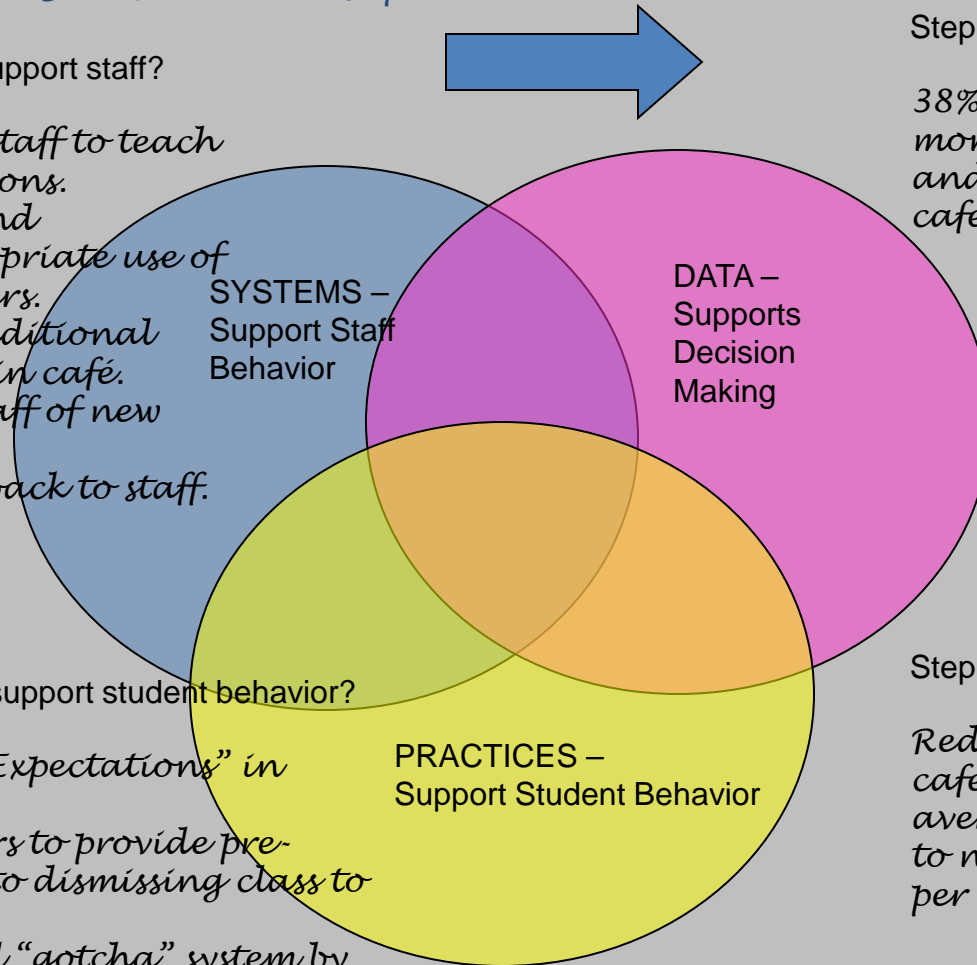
Step

upport staff?

taff to teach
ons.
nd
priate use of
rs.
ditional
in café.
aff of new

back to staff.

38%
mo
and
cafe

SYSTEMS – Support Staff Behavior

DATA – Supports Decision Making

PRACTICES – Support Student Behavior

support student behavior?

Expectations" in

rs to provide pre-
to dismissing class to

"gotcha" system by

Step

Red
cafe
ave
to n
per